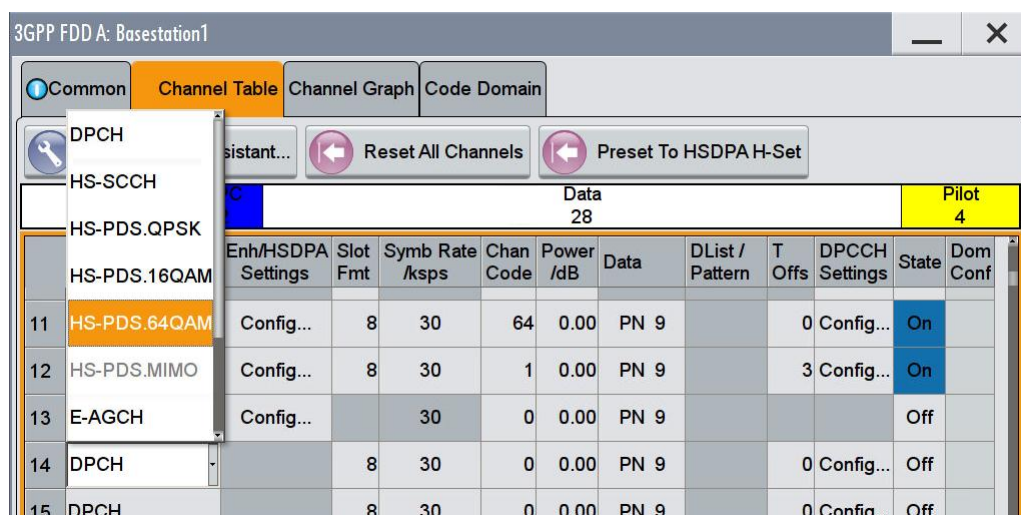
3GPP FDD A: Basestation1

Common | Channel Table | Channel Graph | Code Domain

DPCH
HS-SCCH
HS-PDS.QPSK
HS-PDS.16QAM
HS-PDS.64QAM
HS-PDS.MIMO
E-AGCH

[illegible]sistant... | Reset All Channels | Preset To HSDPA H-Set

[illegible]C | Data 28 | Pilot 4

| | | Enh/HSDPA Settings | Slot Fmt | Symb Rate /ksps | Chan Code | Power /dB | Data | DList / Pattern | T Offs | DPCCH Settings | State | Dom Conf |
|---|---|---|---|---|---|---|---|---|---|---|---|---|
| 11 | HS-PDS.64QAM | Config... | 8 | 30 | 64 | 0.00 | PN 9 | | 0 | Config... | On | |
| 12 | HS-PDS.MIMO | Config... | 8 | 30 | 1 | 0.00 | PN 9 | | 3 | Config... | On | |
| 13 | E-AGCH | Config... | | 30 | 0 | 0.00 | PN 9 | | | | Off | |
| 14 | DPCH | | 8 | 30 | 0 | 0.00 | PN 9 | | 0 | Config... | Off | |
| 15 | DPCH | | 8 | 30 | 0 | 0.00 | PN 9 | | 0 | Config... | Off | |